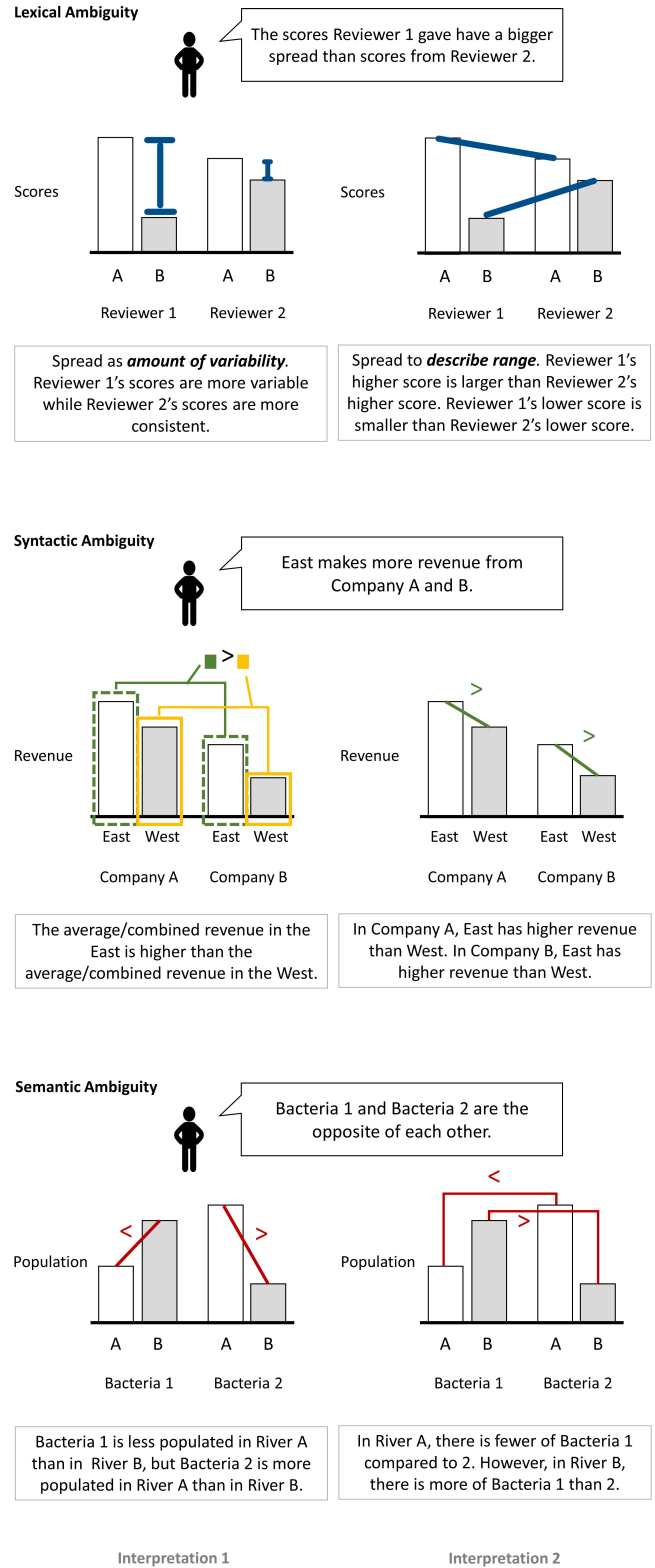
**Lexical Ambiguity**

The scores Reviewer 1 gave have a bigger spread than scores from Reviewer 2.

Scores

A B A B

Reviewer 1 Reviewer 2

Scores

A B A B

Reviewer 1 Reviewer 2

Spread as ***amount of variability***. Reviewer 1's scores are more variable while Reviewer 2's scores are more consistent.

Spread to ***describe range***. Reviewer 1's higher score is larger than Reviewer 2's higher score. Reviewer 1's lower score is smaller than Reviewer 2's lower score.

**Syntactic Ambiguity**

East makes more revenue from Company A and B.

>

Revenue

East West East West

Company A Company B

>

>

Revenue

East West East West

Company A Company B

The average/combined revenue in the East is higher than the average/combined revenue in the West.

In Company A, East has higher revenue than West. In Company B, East has higher revenue than West.

**Semantic Ambiguity**

Bacteria 1 and Bacteria 2 are the opposite of each other.

<

>

Population

A B A B

Bacteria 1 Bacteria 2

<

>

Population

A B A B

Bacteria 1 Bacteria 2

Bacteria 1 is less populated in River A than in River B, but Bacteria 2 is more populated in River A than in River B.

In River A, there is fewer of Bacteria 1 compared to 2. However, in River B, there is more of Bacteria 1 than 2.

**Interpretation 1** **Interpretation 2**